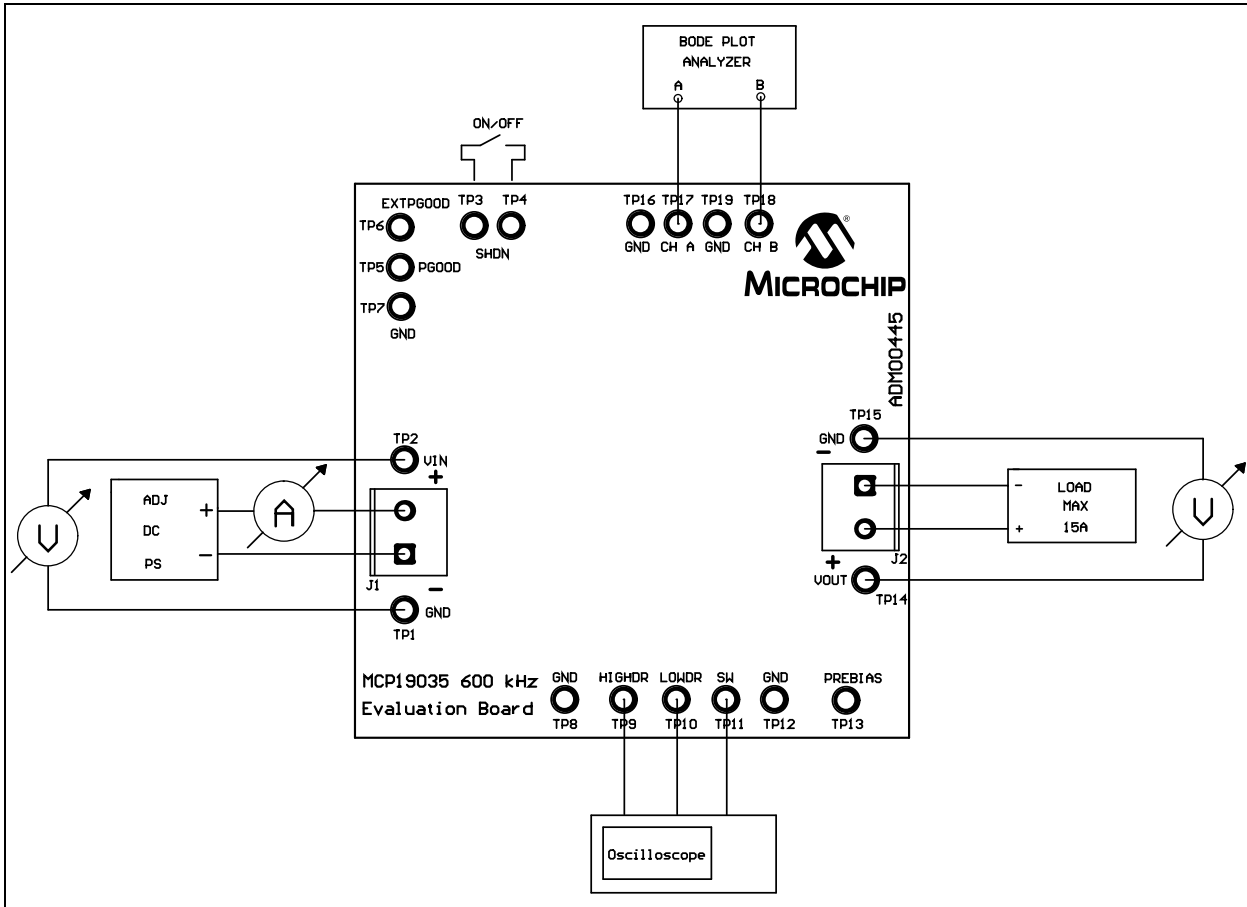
BODE PLOT
ANALYZER
A
B

ON/OFF

EXTPGOOD
TP6
TP3 TP4
SHDN
TP5 PGOOD
TP7
GND

TP16 TP17 TP19 TP18
GND CH A GND CH B

MICROCHIP

ADM00445

TP15
GND
−

TP2
VIN
+

V

ADJ
DC
PS
+
−

A

J1
−
TP1
GND

−
+
LOAD
MAX
15A

V

+
VOUT
J2
TP14

MCP19035 600 kHz
Evaluation Board

GND
TP8
HIGHDR
TP9
LOWDR
TP10
SW
TP11
GND
TP12
PREBIAS
TP13

Oscilloscope